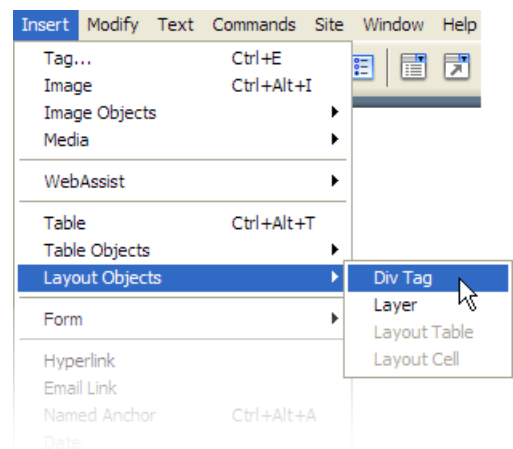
Insert Modify Text Commands Site Window Help

Tag... Ctrl+E
Image Ctrl+Alt+I
Image Objects
Media

WebAssist

Table Ctrl+Alt+T
Table Objects
Layout Objects

Form

Hyperlink
Email Link
Named Anchor Ctrl+Alt+A
Date

Div Tag
Layer
Layout Table
Layout Cell